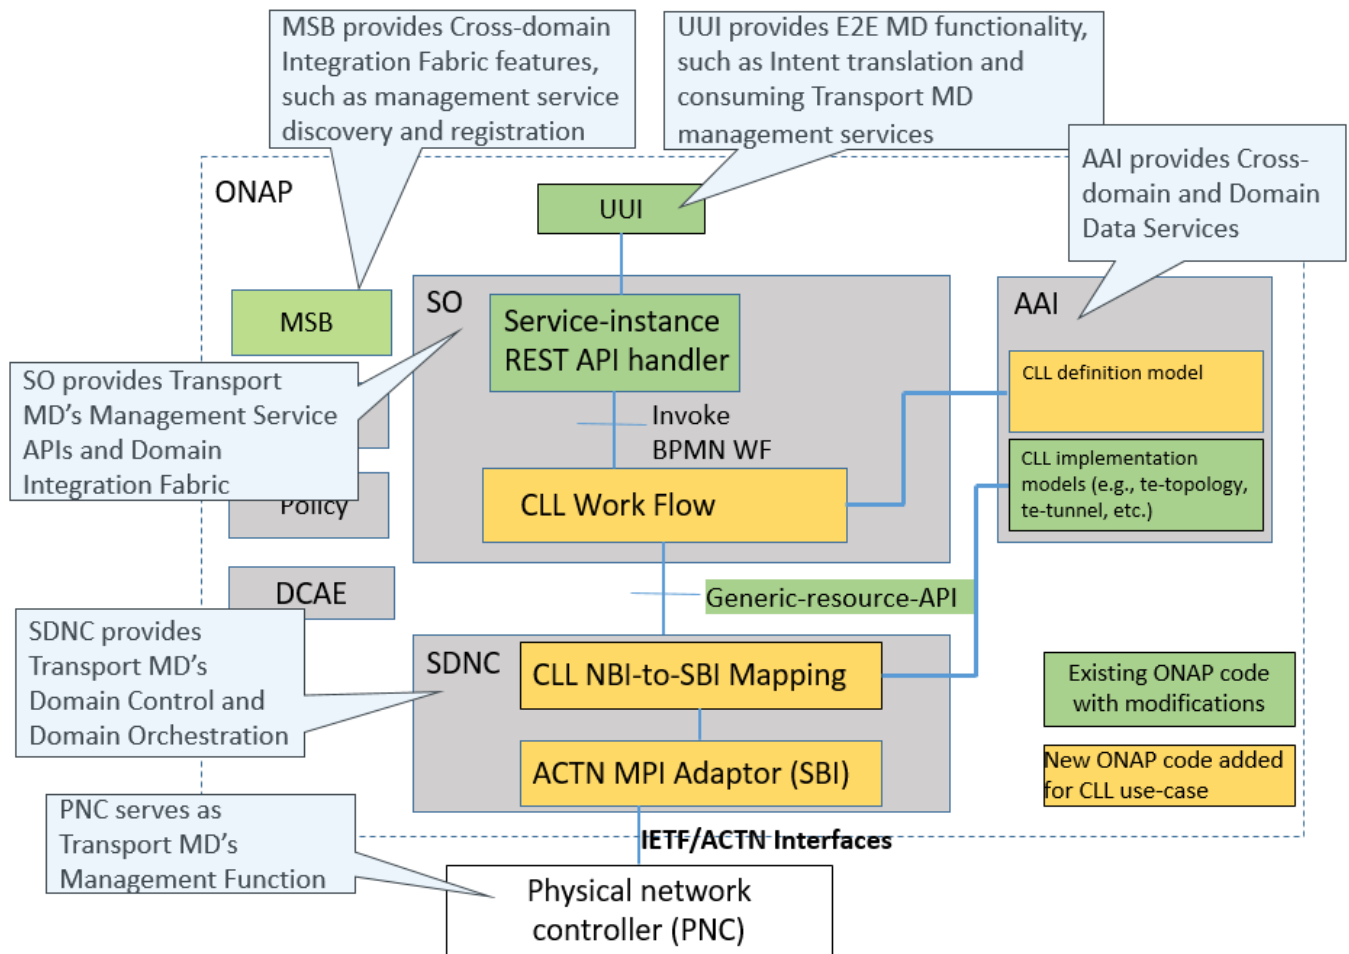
MSB provides Cross-domain Integration Fabric features, such as management service discovery and registration

UUI provides E2E MD functionality, such as Intent translation and consuming Transport MD management services

AAI provides Cross-domain and Domain Data Services

ONAP

UUI

MSB

SO

Service-instance REST API handler

Invoke BPMN WF

CLL Work Flow

AAI

CLL definition model

CLL implementation models (e.g., te-topology, te-tunnel, etc.)

SO provides Transport MD's Management Service APIs and Domain Integration Fabric

Policy

DCAE

Generic-resource-API

SDNC provides Transport MD's Domain Control and Domain Orchestration

SDNC

CLL NBI-to-SBI Mapping

ACTN MPI Adaptor (SBI)

Existing ONAP code with modifications

New ONAP code added for CLL use-case

IETF/ACTN Interfaces

PNC serves as Transport MD's Management Function

Physical network controller (PNC)